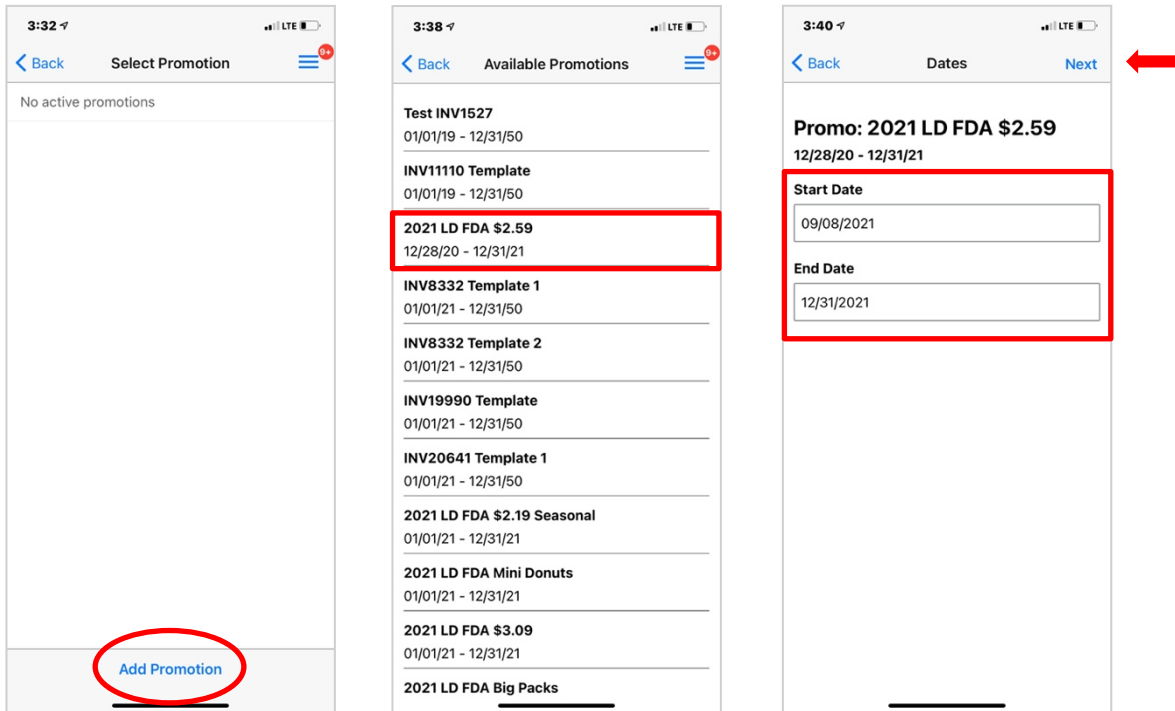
3:32 LTE

Back Select Promotion 9+

No active promotions

Add Promotion

3:38 LTE

Back Available Promotions 9+

Test INV1527
01/01/19 - 12/31/50

INV11110 Template
01/01/19 - 12/31/50

2021 LD FDA $2.59
12/28/20 - 12/31/21

INV8332 Template 1
01/01/21 - 12/31/50

INV8332 Template 2
01/01/21 - 12/31/50

INV19990 Template
01/01/21 - 12/31/50

INV20641 Template 1
01/01/21 - 12/31/50

2021 LD FDA $2.19 Seasonal
01/01/21 - 12/31/21

2021 LD FDA Mini Donuts
01/01/21 - 12/31/21

2021 LD FDA $3.09
01/01/21 - 12/31/21

2021 LD FDA Big Packs

3:40 LTE

Back Dates Next

Promo: 2021 LD FDA $2.59
12/28/20 - 12/31/21

Start Date
09/08/2021

End Date
12/31/2021